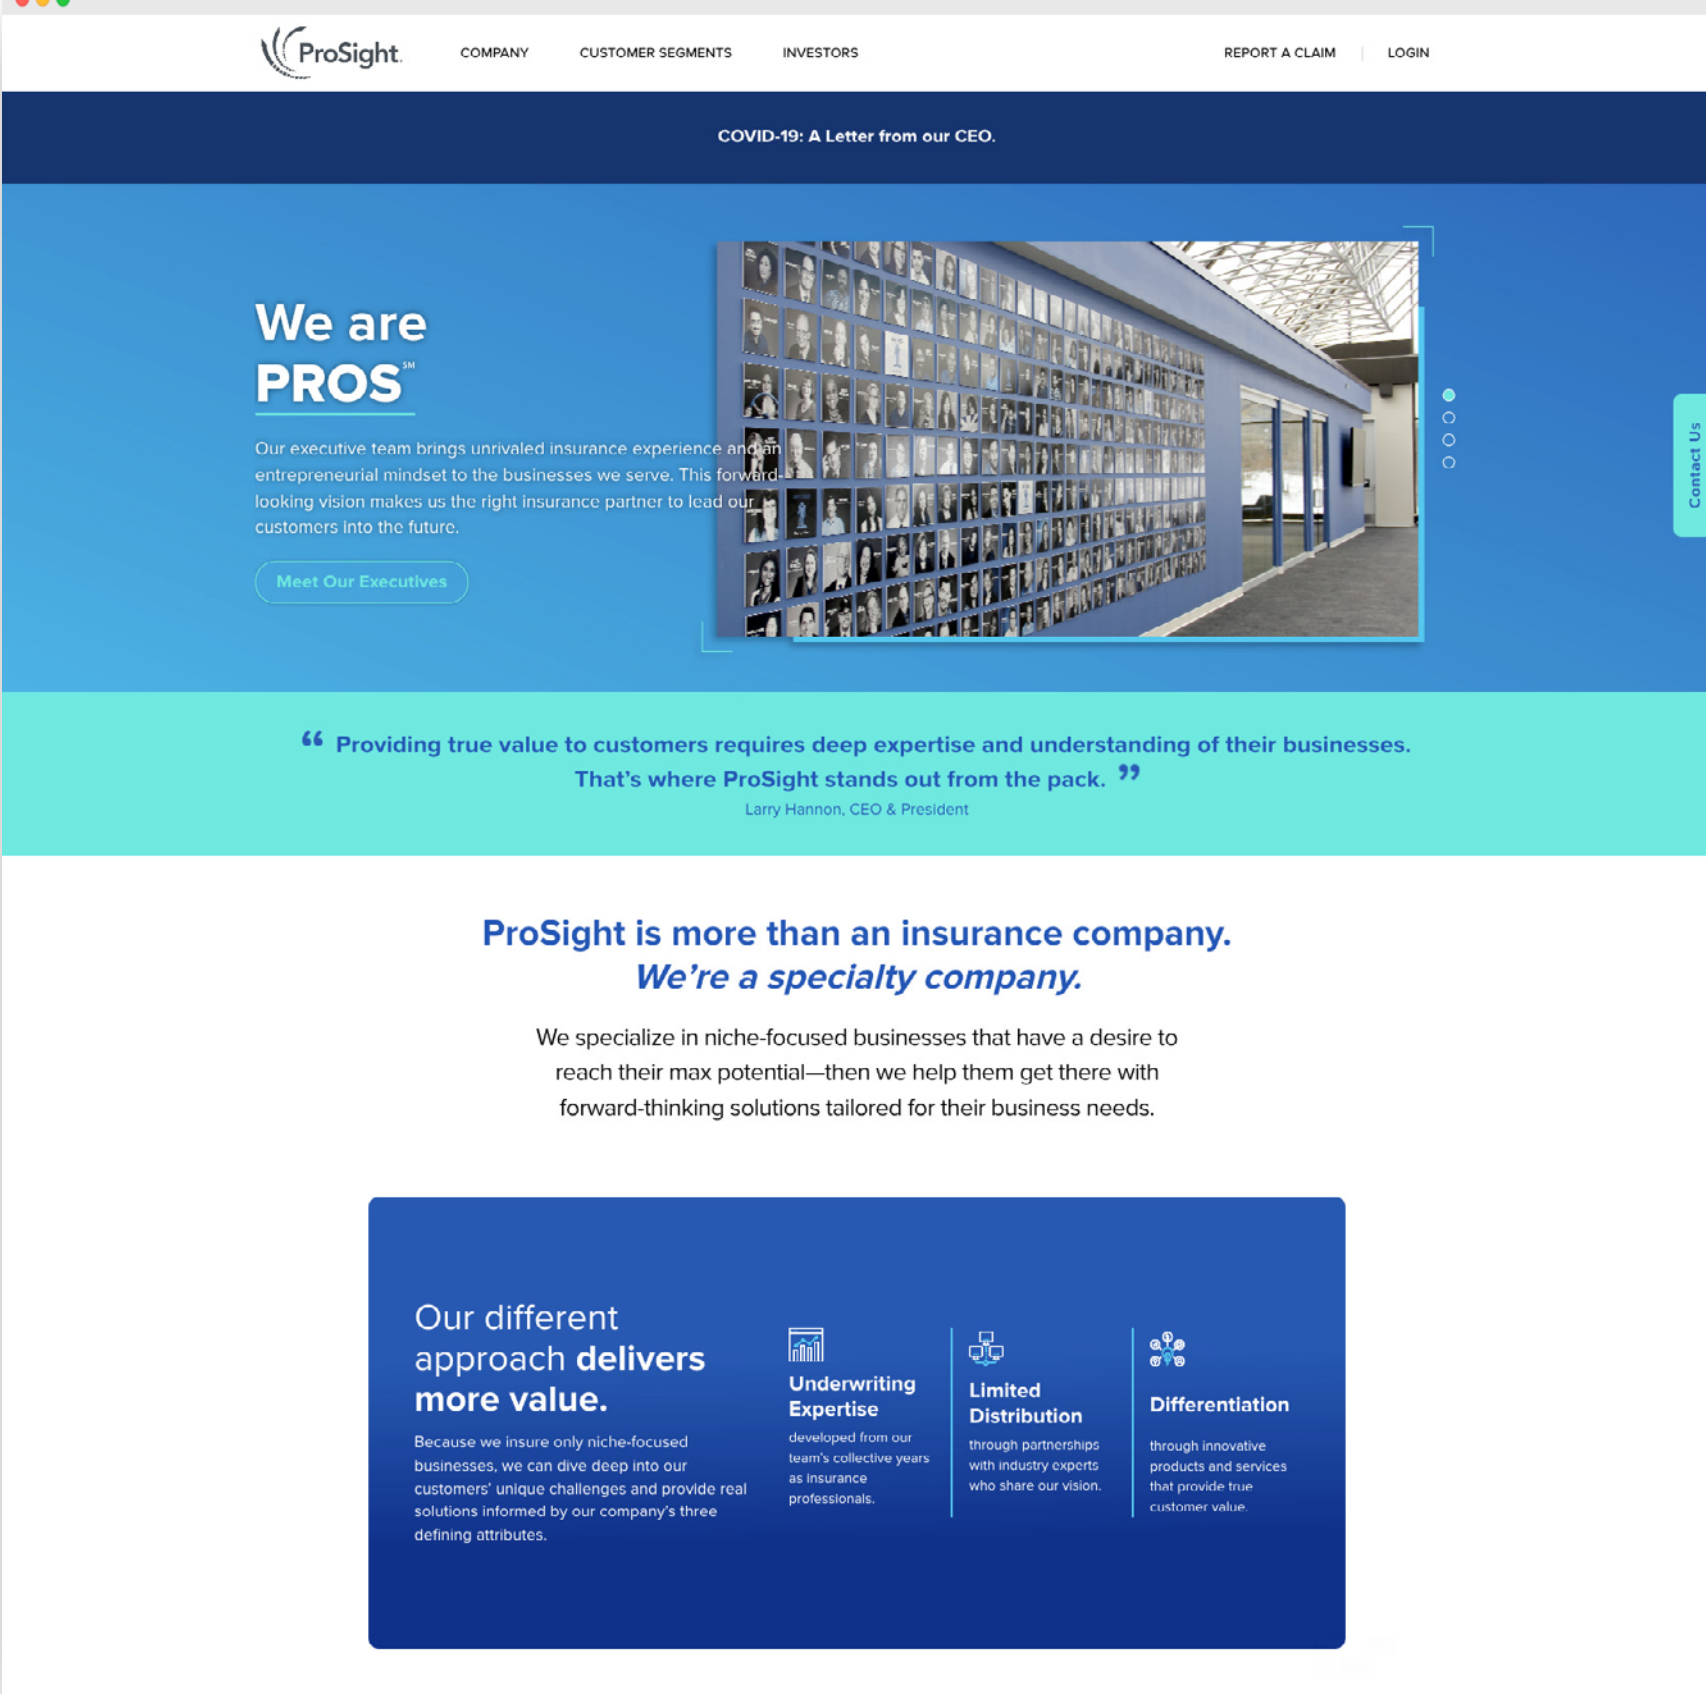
ProSight

COMPANY CUSTOMER SEGMENTS INVESTORS

REPORT A CLAIM | LOGIN

COVID-19: A Letter from our CEO.

We are PROS℠

Our executive team brings unrivaled insurance experience and an entrepreneurial mindset to the businesses we serve. This forward-looking vision makes us the right insurance partner to lead our customers into the future.

Meet Our Executives

Contact Us

“ Providing true value to customers requires deep expertise and understanding of their businesses. That’s where ProSight stands out from the pack. ”

Larry Hannon, CEO & President

ProSight is more than an insurance company. We’re a specialty company.

We specialize in niche-focused businesses that have a desire to reach their max potential—then we help them get there with forward-thinking solutions tailored for their business needs.

Our different approach delivers more value.

Because we insure only niche-focused businesses, we can dive deep into our customers’ unique challenges and provide real solutions informed by our company’s three defining attributes.

Underwriting Expertise

developed from our team’s collective years as insurance professionals.

Limited Distribution

through partnerships with industry experts who share our vision.

Differentiation

through innovative products and services that provide true customer value.